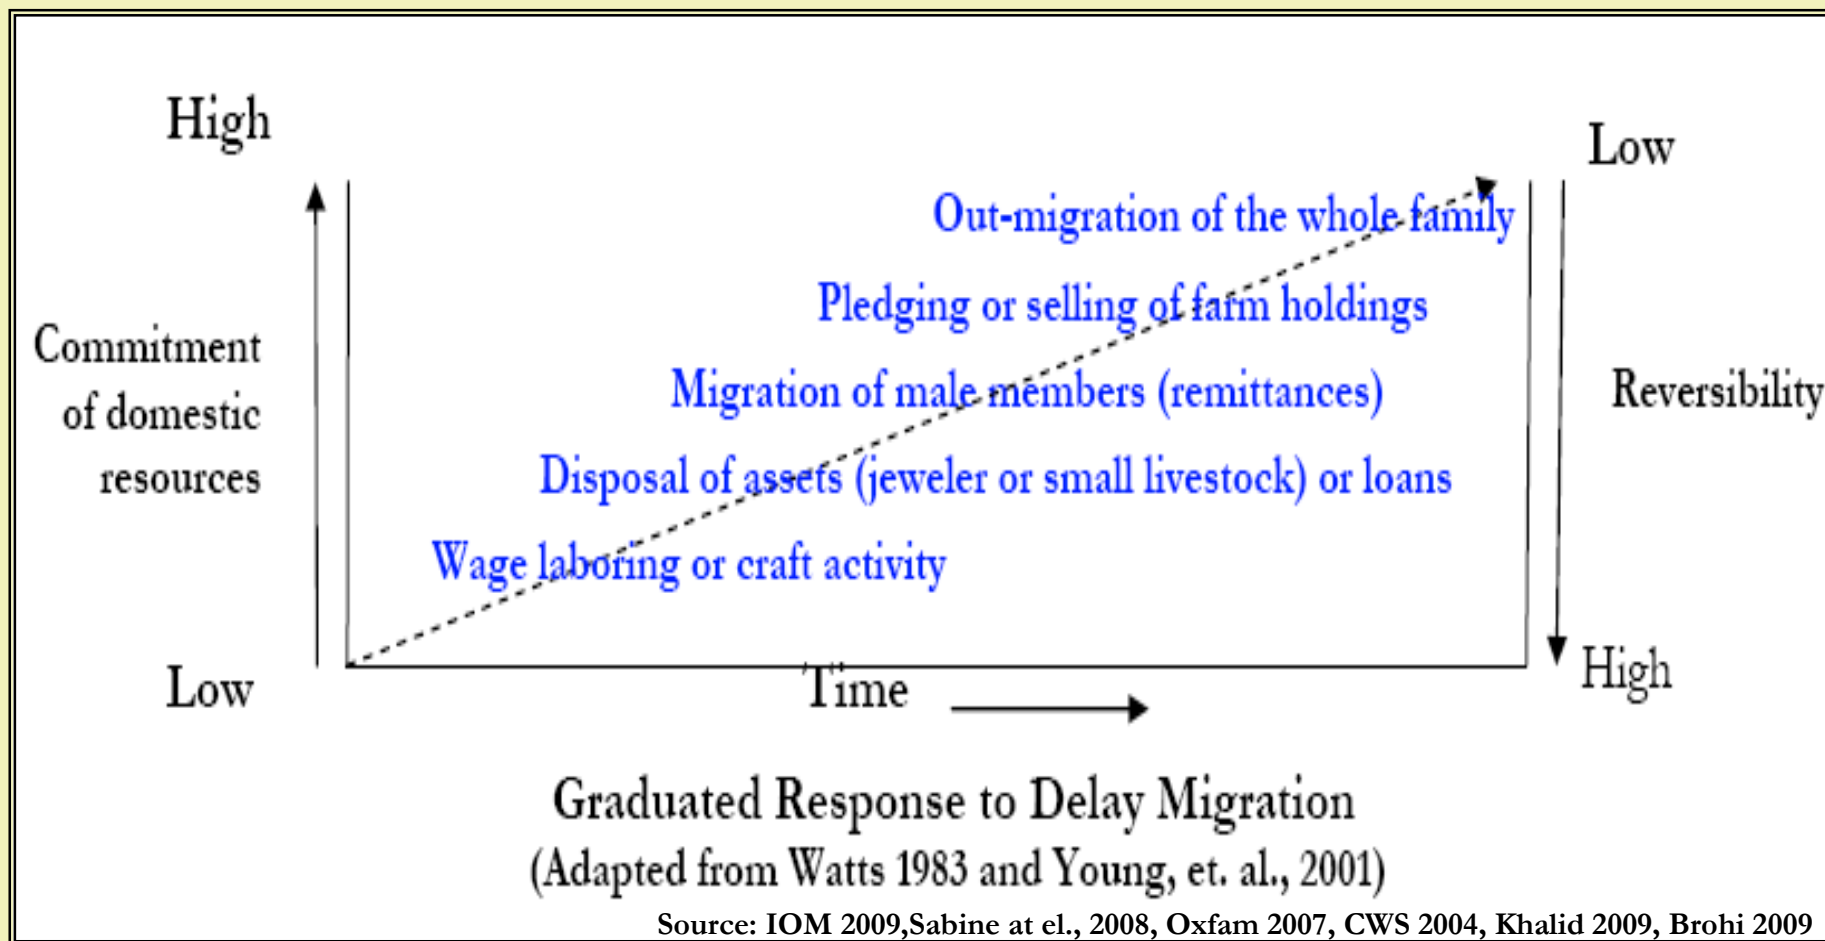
High

Commitment of domestic resources

Low

Out-migration of the whole family

Pledging or selling of farm holdings

Migration of male members (remittances)

Disposal of assets (jeweler or small livestock) or loans

Wage laboring or craft activity

Time

Low

Reversibility

High

Graduated Response to Delay Migration
(Adapted from Watts 1983 and Young, et. al., 2001)

Source: IOM 2009,Sabine at el., 2008, Oxfam 2007, CWS 2004, Khalid 2009, Brohi 2009